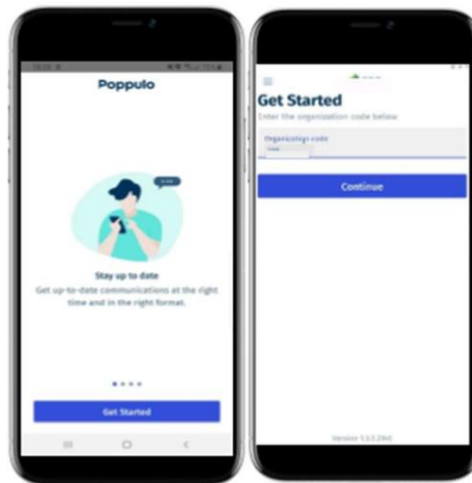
Poppulo

Stay up to date

Get up-to-date communications at the right time and in the right format.

Get Started

Get Started

Enter the organization code below

Organization code

Continue

Version 1.3.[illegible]